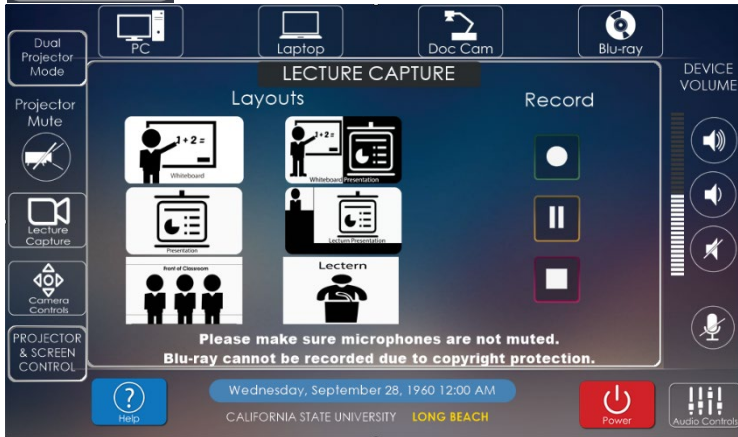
PC

Laptop

Doc Cam

Blu-ray

Dual Projector Mode

Projector Mute

Lecture Capture

Camera Controls

PROJECTOR & SCREEN CONTROL

LECTURE CAPTURE

Layouts

$1+2=$

Whiteboard

$1+2=$

Whiteboard Presentation

Presentation

Lectern Presentation

Front of Classroom

Lectern

Record

DEVICE VOLUME

Please make sure microphones are not muted.
Blu-ray cannot be recorded due to copyright protection.

Help

Wednesday, September 28, 1960 12:00 AM

CALIFORNIA STATE UNIVERSITY LONG BEACH

Power

Audio Controls